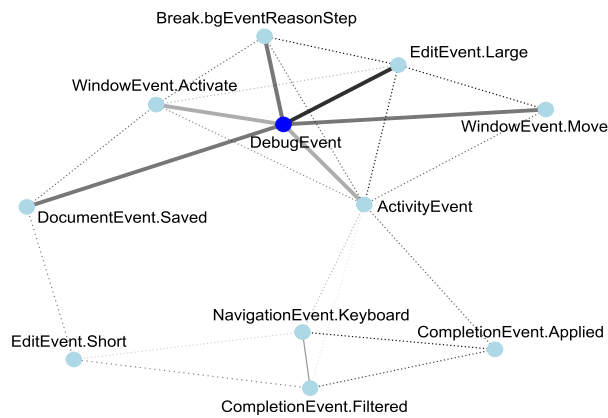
Break.bgEventReasonStep
EditEvent.Large
WindowEvent.Activate
DebugEvent
WindowEvent.Move
DocumentEvent.Saved
ActivityEvent
NavigationEvent.Keyboard
EditEvent.Short
CompletionEvent.Applied
CompletionEvent.Filtered